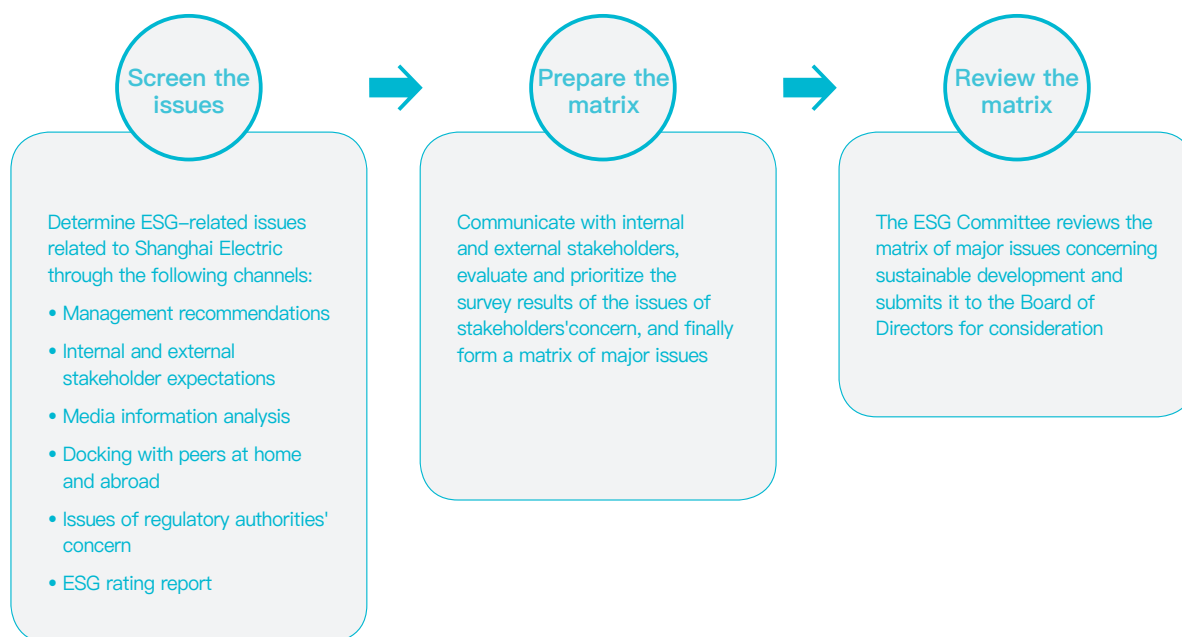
Screen the issues

Determine ESG–related issues related to Shanghai Electric through the following channels:

• Management recommendations

• Internal and external stakeholder expectations

• Media information analysis

• Docking with peers at home and abroad

• Issues of regulatory authorities' concern

• ESG rating report

Prepare the matrix

Communicate with internal and external stakeholders, evaluate and prioritize the survey results of the issues of stakeholders'concern, and finally form a matrix of major issues

Review the matrix

The ESG Committee reviews the matrix of major issues concerning sustainable development and submits it to the Board of Directors for consideration